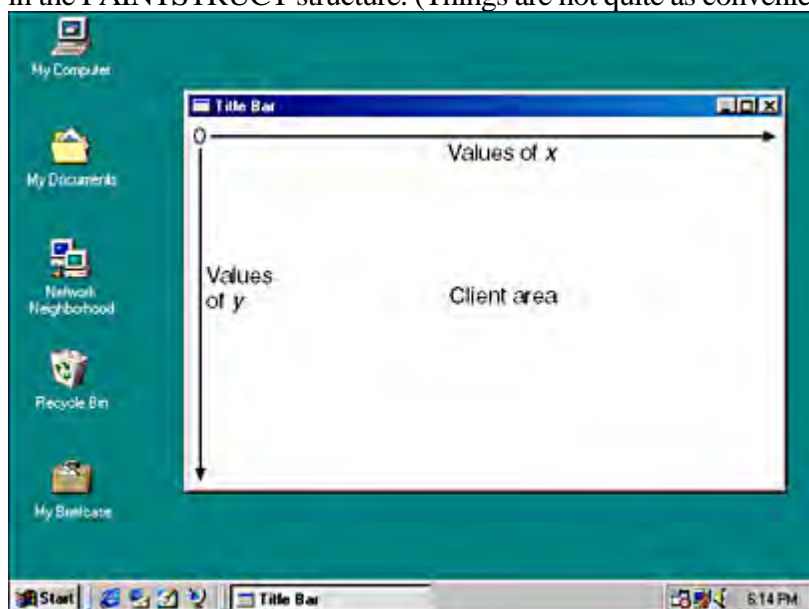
in the PAINTSTRUCT structure. (Things are not quite as convenie

My Computer

My Documents

Network Neighborhood

Recycle Bin

My Briefcase

Title Bar

0

Values of $x$

Values of $y$

Client area

Start

Title Bar

5:14 PM